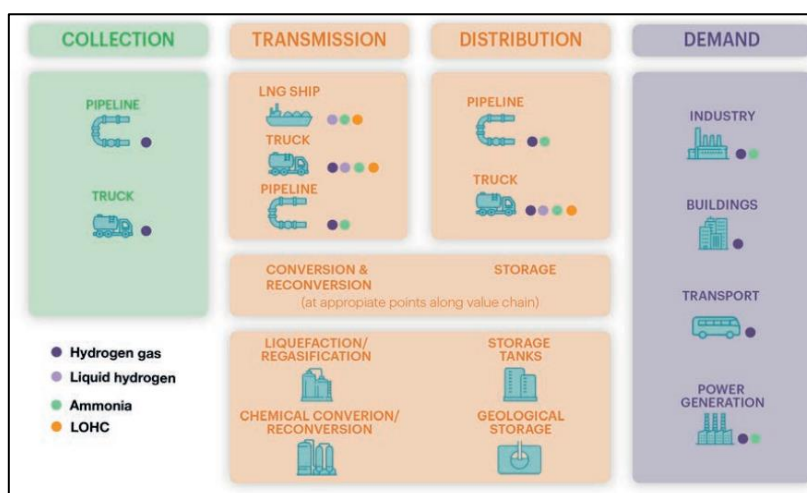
COLLECTION

PIPELINE

TRUCK

TRANSMISSION

LNG SHIP

TRUCK

PIPELINE

DISTRIBUTION

PIPELINE

TRUCK

DEMAND

INDUSTRY

BUILDINGS

TRANSPORT

POWER GENERATION

CONVERSION & RECONVERSION

STORAGE

(at appopriate points along value chain)

LIQUEFACTION/ REGASIFICATION

STORAGE TANKS

CHEMICAL CONVERION/ RECONVERSION

GEOLOGICAL STORAGE

Hydrogen gas

Liquid hydrogen

Ammonia

LOHC